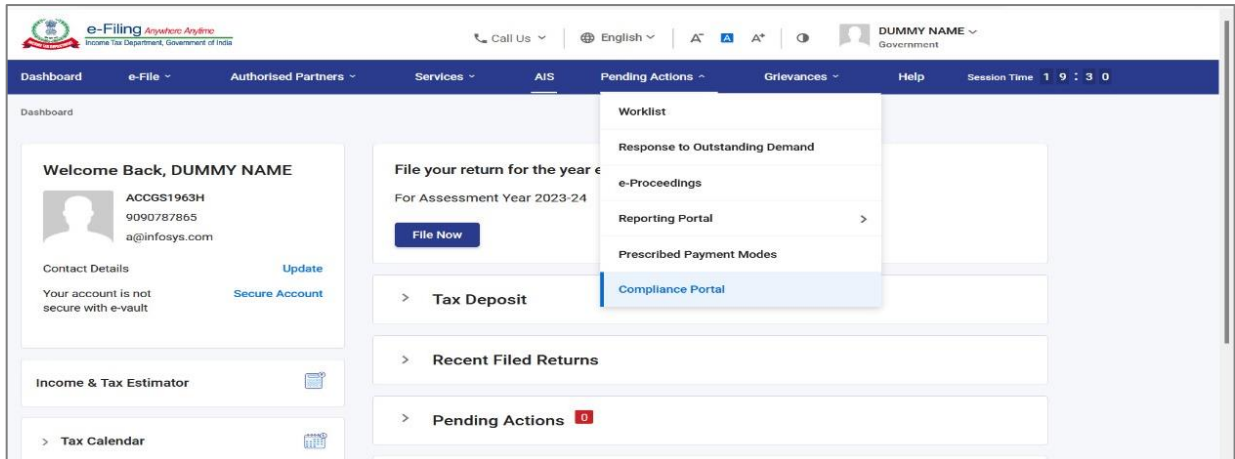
e-Filing Anywhere Anytime
Income Tax Department, Government of India

Call Us English A⁻ A A⁺ DUMMY NAME
Government

Dashboard e-File Authorised Partners Services AIS Pending Actions Grievances Help Session Time 1 9 : 3 0

Dashboard

Worklist
Response to Outstanding Demand
e-Proceedings
Reporting Portal
Prescribed Payment Modes
Compliance Portal

Welcome Back, DUMMY NAME
ACCGS1963H
9090787865
a@infosys.com

Contact Details Update
Your account is not secure with e-vault Secure Account

File your return for the year e
For Assessment Year 2023-24
File Now

Tax Deposit

Recent Filed Returns

Income & Tax Estimator

Pending Actions 0

Tax Calendar